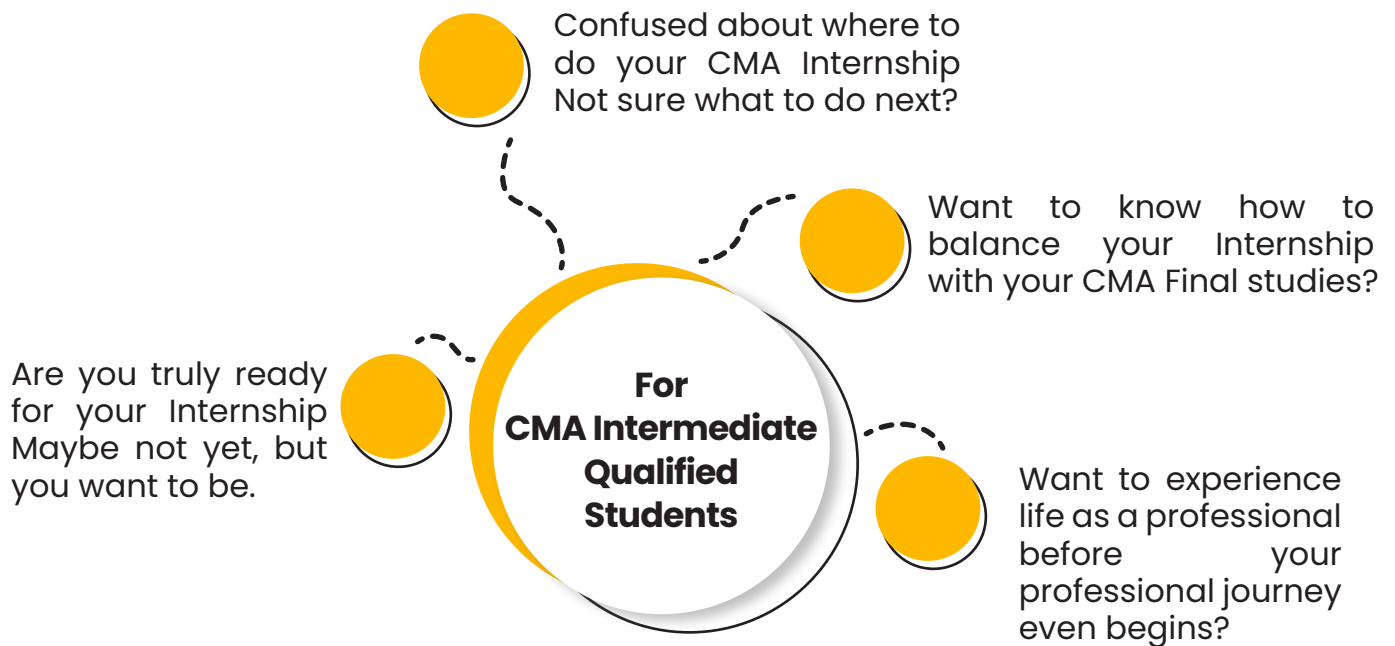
Confused about where to do your CMA Internship Not sure what to do next?

Want to know how to balance your Internship with your CMA Final studies?

Are you truly ready for your Internship Maybe not yet, but you want to be.

For
CMA Intermediate
Qualified
Students

Want to experience life as a professional before your professional journey even begins?